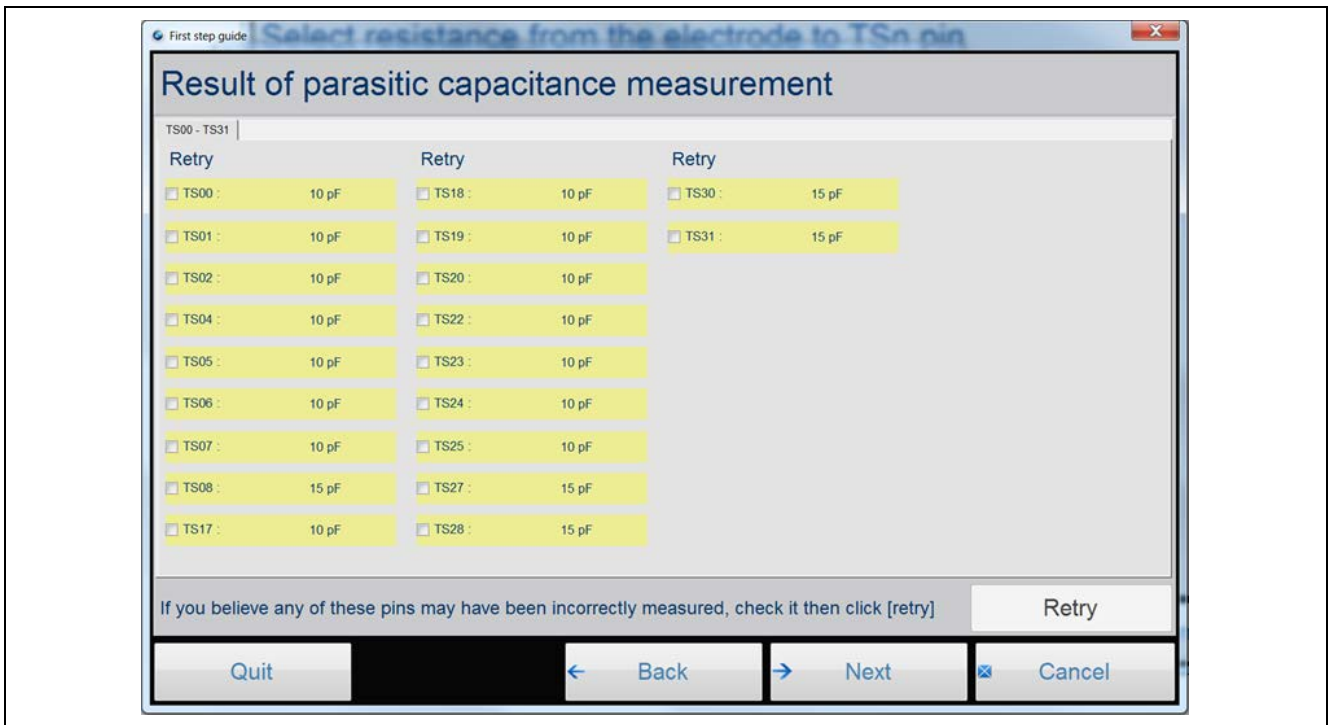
First step guide Select resistance from the electrode to TSn pin

Result of parasitic capacitance measurement

TS00 - TS31

Retry

TS00 : 10 pF

TS01 : 10 pF

TS02 : 10 pF

TS04 : 10 pF

TS05 : 10 pF

TS06 : 10 pF

TS07 : 10 pF

TS08 : 15 pF

TS17 : 10 pF

Retry

TS18 : 10 pF

TS19 : 10 pF

TS20 : 10 pF

TS22 : 10 pF

TS23 : 10 pF

TS24 : 10 pF

TS25 : 10 pF

TS27 : 15 pF

TS28 : 15 pF

Retry

TS30 : 15 pF

TS31 : 15 pF

If you believe any of these pins may have been incorrectly measured, check it then click [retry]

Retry

Quit

Back

Next

Cancel